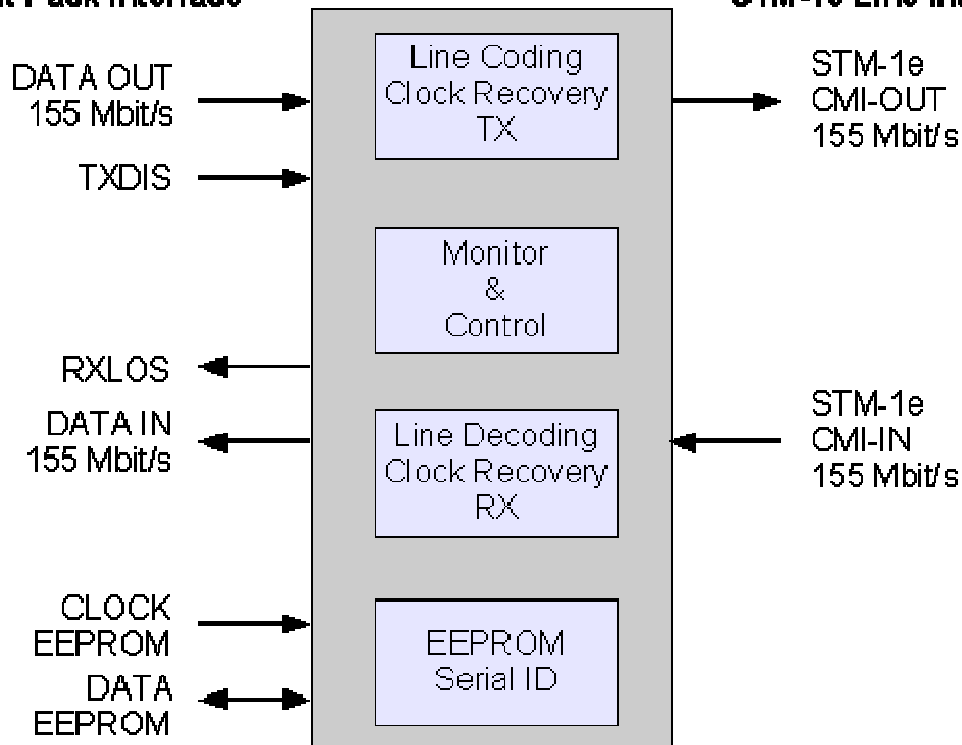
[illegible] Pack Interface

STM-1e Line In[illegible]

DATA OUT
155 Mbit/s

TXDIS

Line Coding
Clock Recovery
TX

STM-1e
CMI-OUT
155 Mbit/s

Monitor
&
Control

RXLOS

DATA IN
155 Mbit/s

Line Decoding
Clock Recovery
RX

STM-1e
CMI-IN
155 Mbit/s

CLOCK
EEPROM

DATA
EEPROM

EEPROM
Serial ID